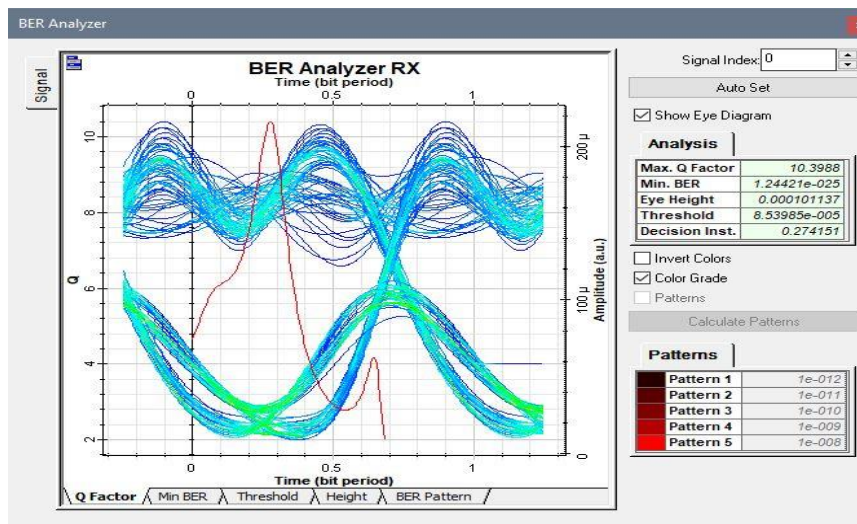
BER Analyzer

Signal

BER Analyzer RX

Time (bit period)

0 0.5 1

Q

10 8 6 4 2

200 µ

100 µ

0

Amplitude (a.u.)

0 0.5 1

Time (bit period)

Q Factor | Min BER | Threshold | Height | BER Pattern

Signal Index: 0

Auto Set

Show Eye Diagram

Analysis

| Max. Q Factor | 10.3988 |
|---|---|
| Min. BER | 1.24421e-025 |
| Eye Height | 0.000101137 |
| Threshold | 8.53985e-005 |
| Decision Inst. | 0.274151 |

Invert Colors

Color Grade

Patterns

Calculate Patterns

Patterns

| Pattern 1 | 1e-012 |
|---|---|
| Pattern 2 | 1e-011 |
| Pattern 3 | 1e-010 |
| Pattern 4 | 1e-009 |
| Pattern 5 | 1e-008 |